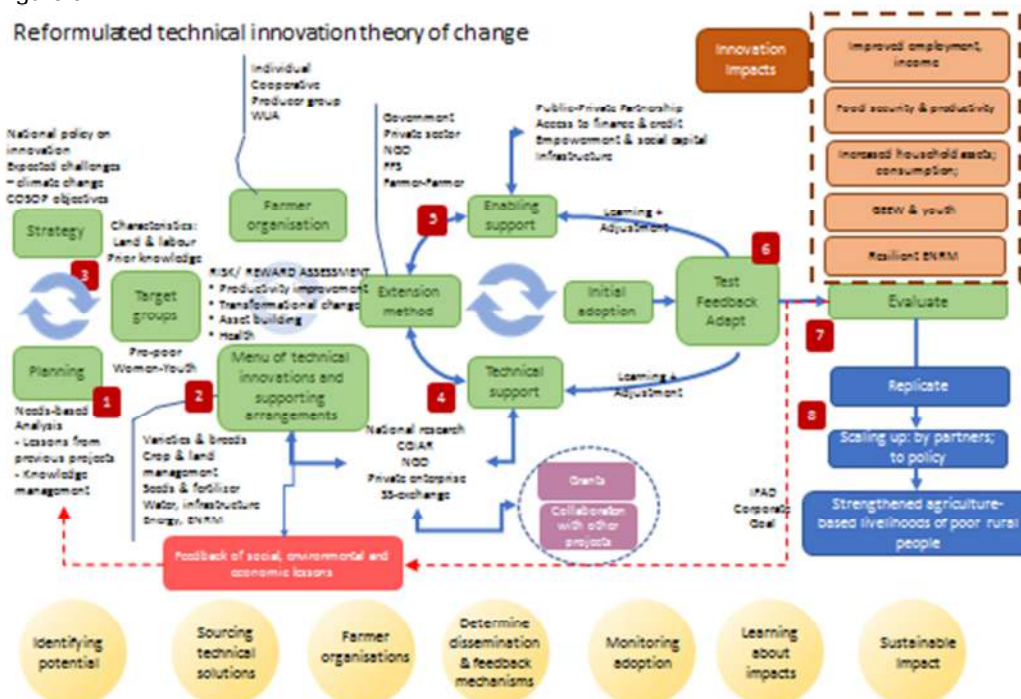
Reformulated technical innovation theory of change

Individual
Cooperative
Producer group
WUA

Farmer organisation

National policy on innovation
Expected challenges
- climate change
COSOP objectives

Strategy

3

Planning

1

Needs-based Analysis
- Lessons from previous projects
- Knowledge management

Characteristics:
Land & labour
Prior knowledge

Target groups

Pro-poor
Women-Youth

RISK/ REWARD ASSESSMENT
* Productivity improvement
* Transformational change
* Asset building
* Health

Menu of technical innovations and supporting arrangements

2

Varieties & breeds
Crop & land management
Seeds & fertiliser
Water, infrastructure
Energy, ENRM

Government
Private sector
NGO
FFS
Farmer-Farmer

5

Extension method

Public-Private Partnership
Access to finance & credit
Empowerment & social capital
Infrastructure

Enabling support

Learning + Adjustment

Initial adoption

Test Feedback Adapt

6

4

Technical support

Learning + Adjustment

National research
CGIAR
NGO
Private enterprise
SS-exchange

Grants

Collaboration with other projects

Feedback of social, environmental and economic lessons

Innovation impacts

Improved employment, income

Food security & productivity

Increased household assets; consumption;

GEEW & youth

Resilient ENRM

Evaluate

7

Replicate

8

Scaling up: by partners; to policy

IFAD Corporate Goal

Strengthened agriculture-based livelihoods of poor rural people

Identifying potential

Sourcing technical solutions

Farmer organisations

Determine dissemination & feedback mechanisms

Monitoring adoption

Learning about impacts

Sustainable impact